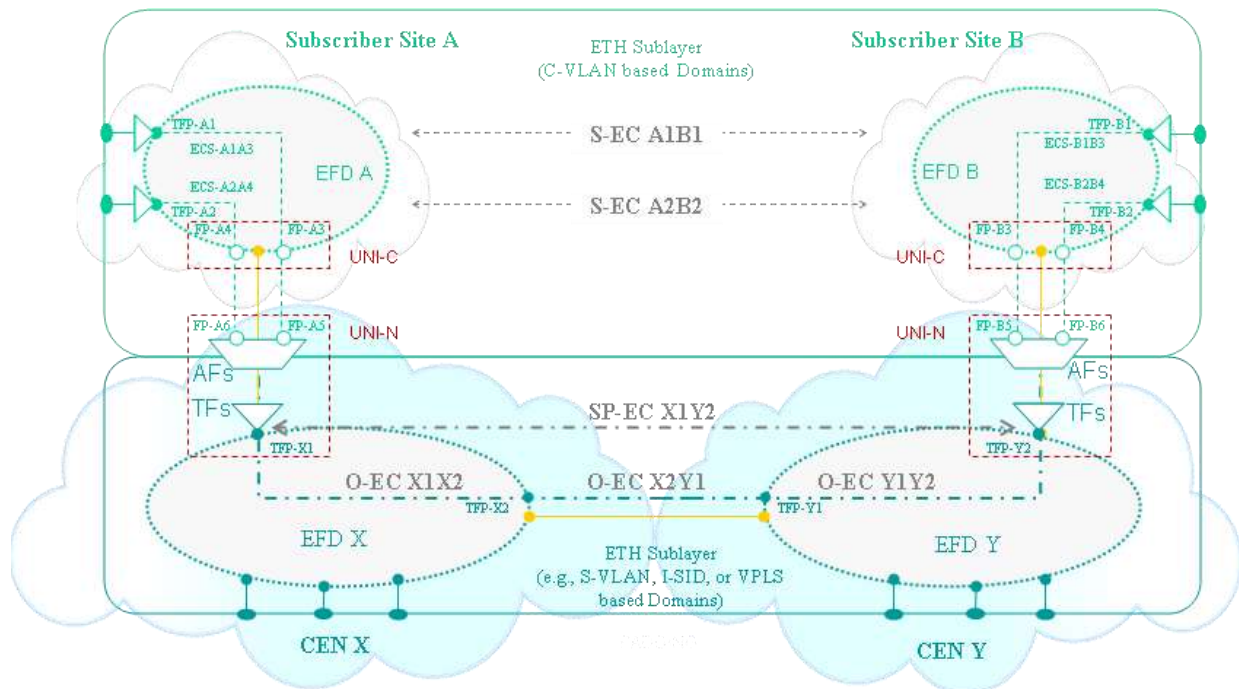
Subscriber Site A

ETH Sublayer
(C-VLAN based Domains)

Subscriber Site B

TFP-A1
ECS-A1A3
EFD A
ECS-A2A4
TFP-A2
FP-A4
FP-A3

S-EC A1B1

S-EC A2B2

TFP-B1
ECS-B1B3
EFD B
ECS-B2B4
TFP-B2
FP-B3
FP-B4

UNI-C
UNI-C

FP-A6
FP-A5
UNI-N
AFs
TFs
TFP-X1

UNI-N
FP-B5
FP-B6
AFs
TFs
TFP-Y2

SP-EC X1Y2

O-EC X1X2
O-EC X2Y1
O-EC Y1Y2

TFP-X2
TFP-Y1

EFD X
EFD Y

ETH Sublayer
(e.g., S-VLAN, I-SID, or VPLS based Domains)

CEN X
CEN Y